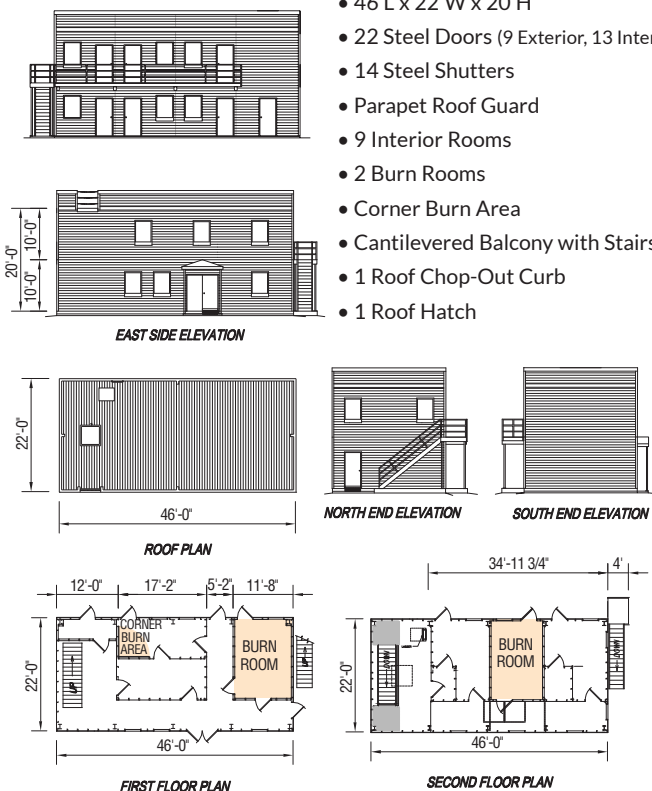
• 46 L x 22 W x 20 H
• 22 Steel Doors (9 Exterior, 13 Inter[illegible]
• 14 Steel Shutters
• Parapet Roof Guard
• 9 Interior Rooms
• 2 Burn Rooms
• Corner Burn Area
• Cantilevered Balcony with Stairs
• 1 Roof Chop-Out Curb
• 1 Roof Hatch

20'-0"
10'-0"
10'-0"

EAST SIDE ELEVATION

22'-0"
46'-0"
ROOF PLAN

NORTH END ELEVATION
SOUTH END ELEVATION

12'-0"
17'-2"
5'-2"
11'-8"
CORNER BURN AREA
BURN ROOM
22'-0"
46'-0"
FIRST FLOOR PLAN

34'-11 3/4"
4'
BURN ROOM
22'-0"
46'-0"
SECOND FLOOR PLAN